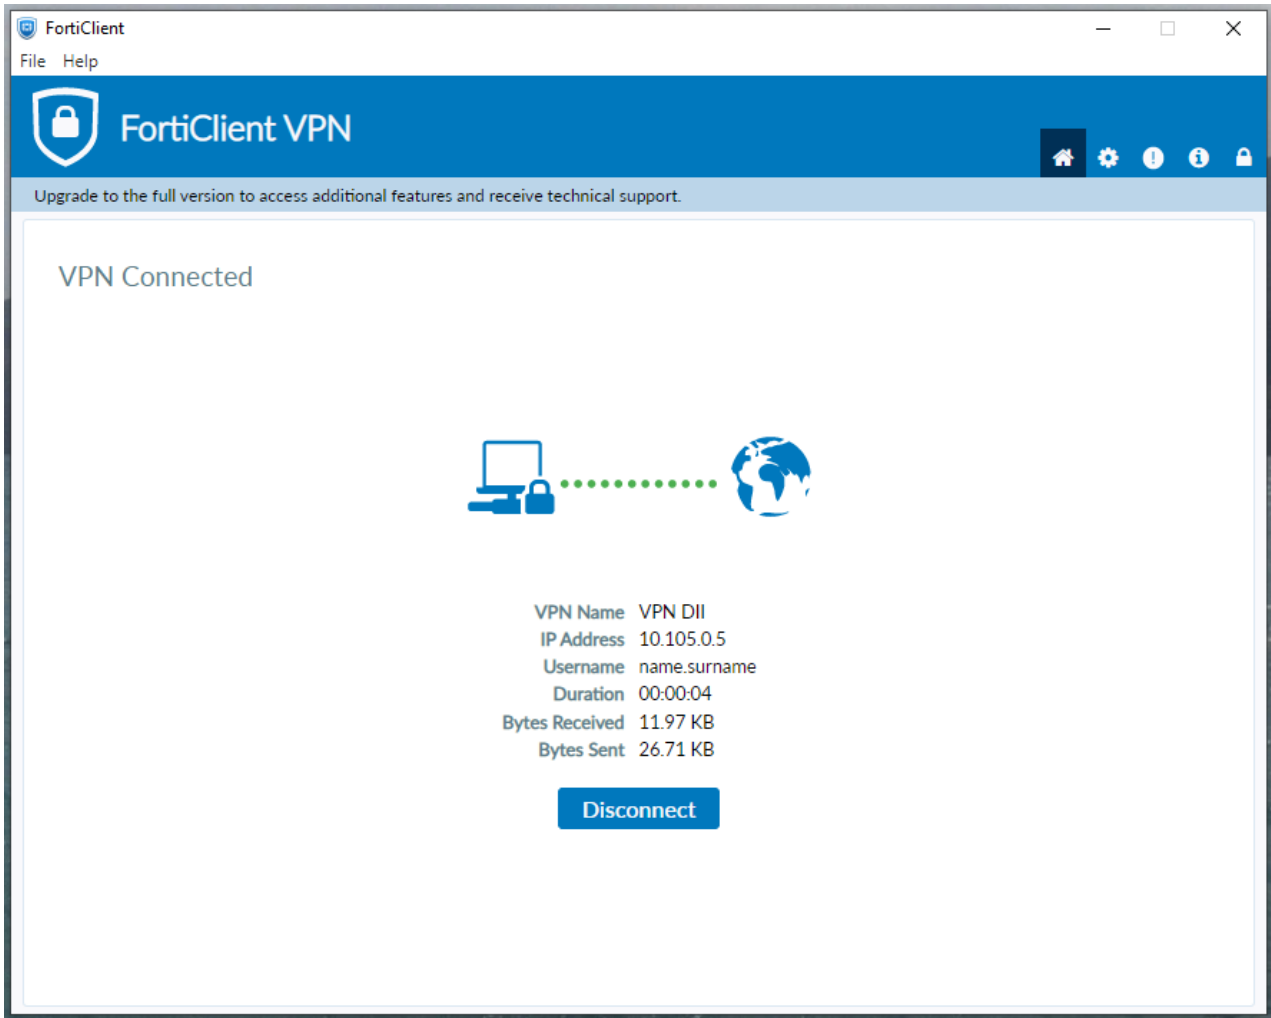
FortiClient

File Help

FortiClient VPN

Upgrade to the full version to access additional features and receive technical support.

VPN Connected

| | |
|---|---|
| VPN Name | VPN DII |
| IP Address | 10.105.0.5 |
| Username | name.surname |
| Duration | 00:00:04 |
| Bytes Received | 11.97 KB |
| Bytes Sent | 26.71 KB |

Disconnect